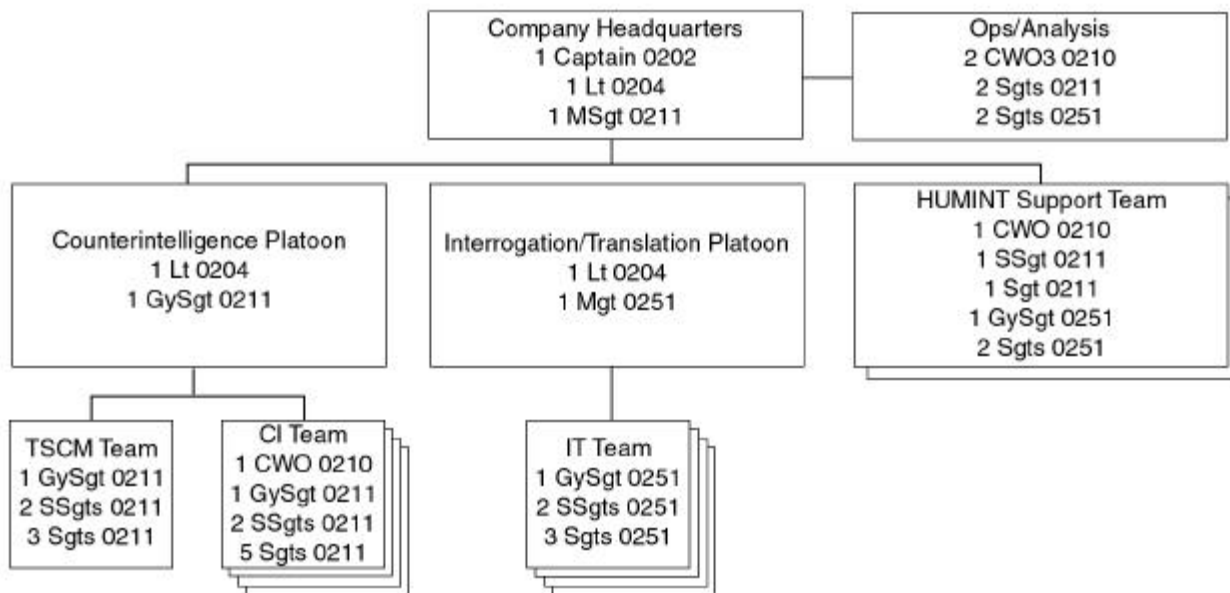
Company Headquarters
1 Captain 0202
1 Lt 0204
1 MSgt 0211

Ops/Analysis
2 CWO3 0210
2 Sgts 0211
2 Sgts 0251

Counterintelligence Platoon
1 Lt 0204
1 GySgt 0211

Interrogation/Translation Platoon
1 Lt 0204
1 Mgt 0251

HUMINT Support Team
1 CWO 0210
1 SSgt 0211
1 Sgt 0211
1 GySgt 0251
2 Sgts 0251

TSCM Team
1 GySgt 0211
2 SSgts 0211
3 Sgts 0211

CI Team
1 CWO 0210
1 GySgt 0211
2 SSgts 0211
5 Sgts 0211

IT Team
1 GySgt 0251
2 SSgts 0251
3 Sgts 0251